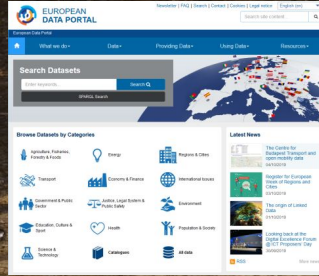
EUROPEAN DATA PORTAL

Newsletter | FAQ | Search | Contact | Cookies | Legal notice | English (en)

Search site content

European Data Portal

What we do | Data | Providing Data | Using Data | Resources

Search Datasets

Enter keywords

Search

SPARQL Search

Browse Datasets by Categories

Agriculture, Fisheries, Forestry & Foods

Energy

Regions & Cities

Transport

Economy & Finance

International Issues

Government & Public Sector

Justice, Legal System & Public Safety

Environment

Education, Culture & Sport

Health

Population & Society

Science & Technology

Catalogues

All data

Latest News

The Centre for Backyard Transport and open mobility data

Register for European Week of Regions and Cities

The origin of Linked Data

Looking back at the Digital Excellence Forum @ICT Proposers' Day

RSS

More news